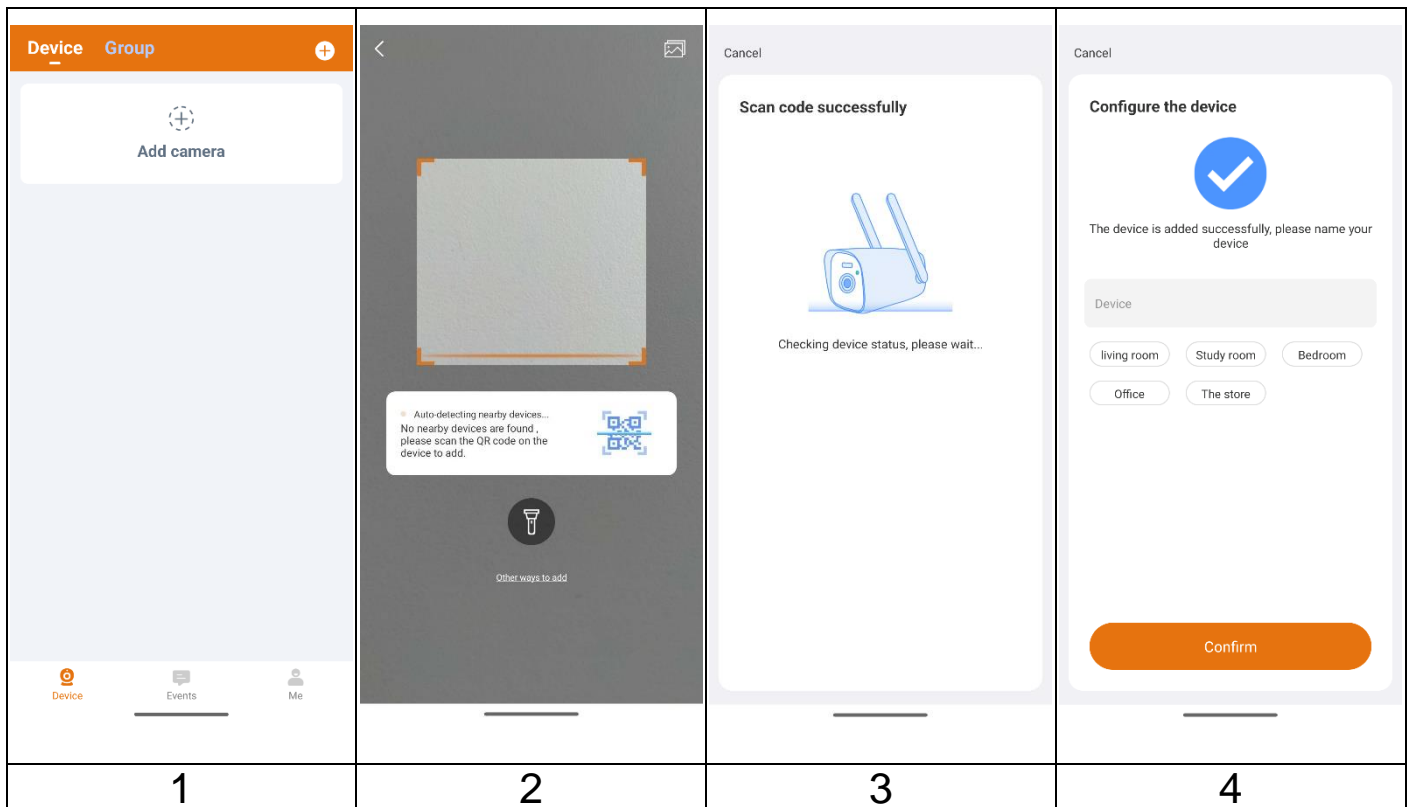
| Device Group<br>Add camera<br>Device Events Me | Auto-detecting nearby devices...<br>No nearby devices are found , please scan the QR code on the device to add.<br>Other ways to add | Cancel<br>Scan code successfully<br>Checking device status, please wait... | Cancel<br>Configure the device<br>The device is added successfully, please name your device<br>Device<br>living room Study room Bedroom<br>Office The store<br>Confirm |
|---|---|---|---|
| 1 | 2 | 3 | 4 |